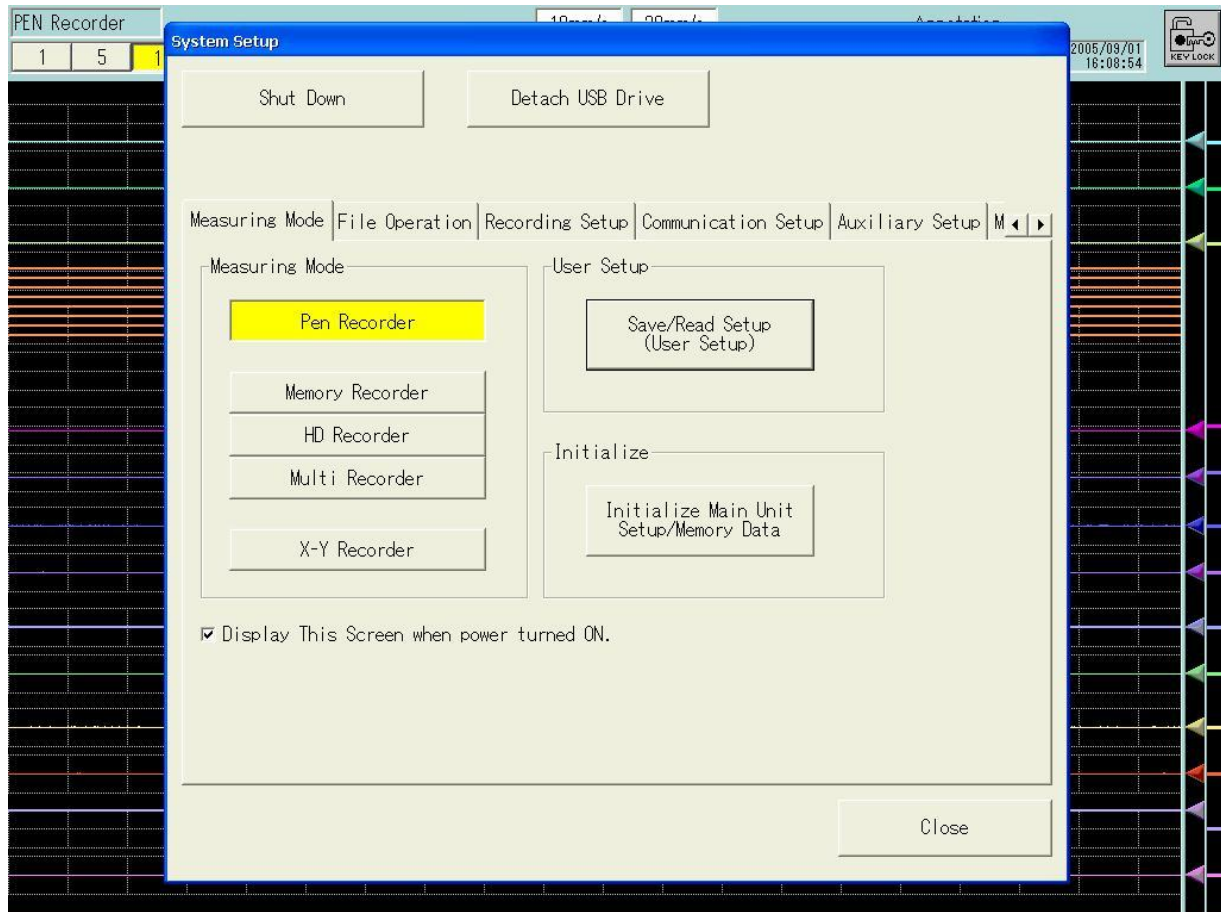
PEN Recorder

1 5 1

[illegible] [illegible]

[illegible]

2005/09/01
16:08:54

KEY LOCK

System Setup

Shut Down

Detach USB Drive

Measuring Mode | File Operation | Recording Setup | Communication Setup | Auxiliary Setup | M

Measuring Mode

Pen Recorder

Memory Recorder

HD Recorder

Multi Recorder

X-Y Recorder

User Setup

Save/Read Setup
(User Setup)

Initialize

Initialize Main Unit
Setup/Memory Data

☑ Display This Screen when power turned ON.

Close